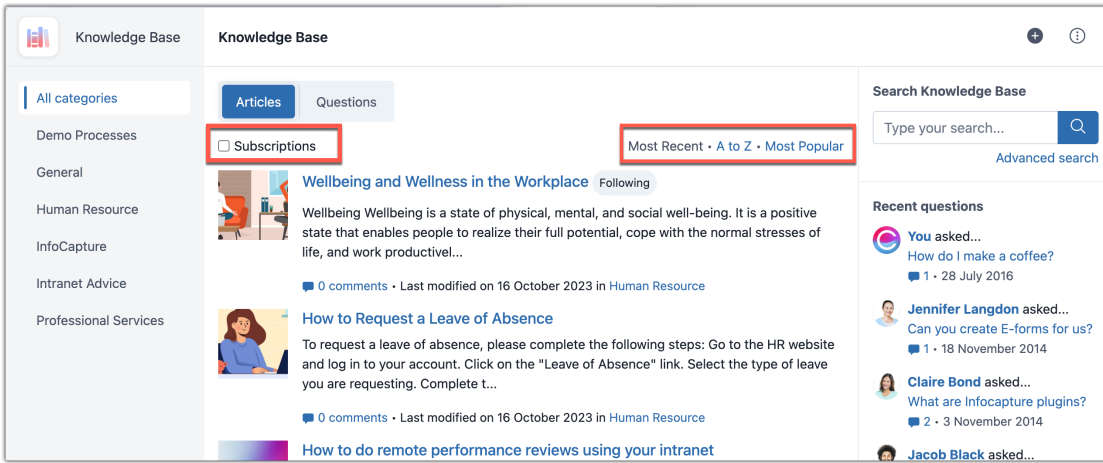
Knowledge Base

Knowledge Base

All categories
Demo Processes
General
Human Resource
InfoCapture
Intranet Advice
Professional Services

Articles
Questions

Subscriptions

Most Recent • A to Z • Most Popular

Wellbeing and Wellness in the Workplace Following

Wellbeing Wellbeing is a state of physical, mental, and social well-being. It is a positive state that enables people to realize their full potential, cope with the normal stresses of life, and work productivel...

0 comments • Last modified on 16 October 2023 in Human Resource

How to Request a Leave of Absence

To request a leave of absence, please complete the following steps: Go to the HR website and log in to your account. Click on the "Leave of Absence" link. Select the type of leave you are requesting. Complete t...

0 comments • Last modified on 16 October 2023 in Human Resource

How to do remote performance reviews using your intranet

Search Knowledge Base

Type your search...

Advanced search

Recent questions

You asked...
How do I make a coffee?
1 • 28 July 2016

Jennifer Langdon asked...
Can you create E-forms for us?
1 • 18 November 2014

Claire Bond asked...
What are Infocapture plugins?
2 • 3 November 2014

Jacob Black asked...